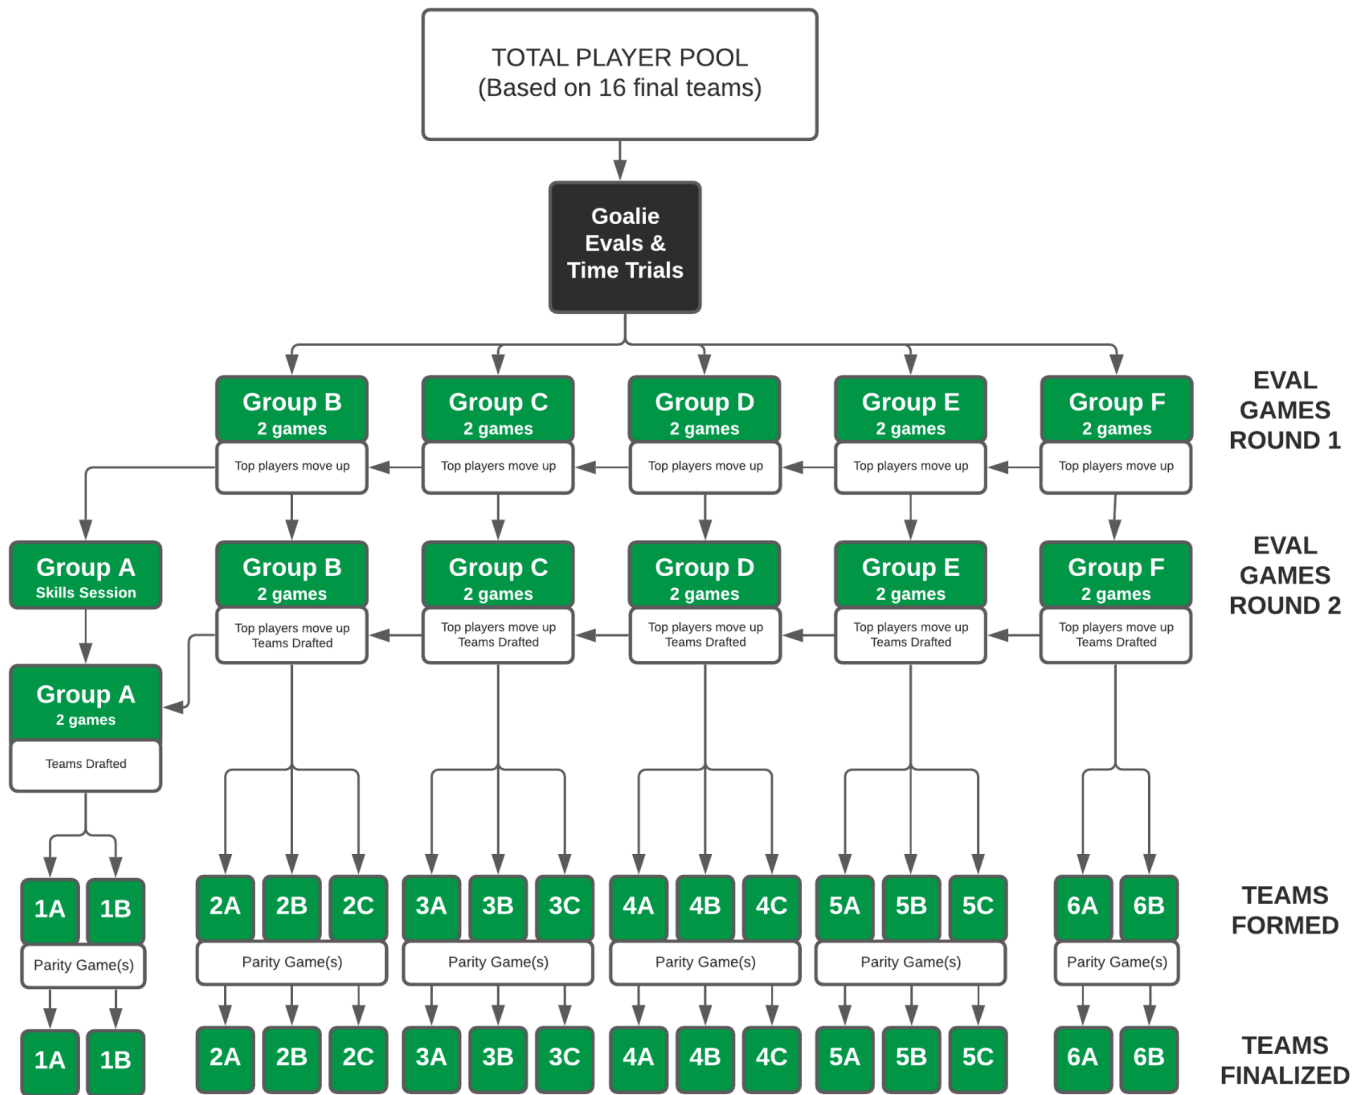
TOTAL PLAYER POOL
(Based on 16 final teams)

Goalie Evals & Time Trials

Group B
2 games
Top players move up

Group C
2 games
Top players move up

Group D
2 games
Top players move up

Group E
2 games
Top players move up

Group F
2 games
Top players move up

EVAL GAMES ROUND 1

Group A
Skills Session

Group B
2 games
Top players move up
Teams Drafted

Group C
2 games
Top players move up
Teams Drafted

Group D
2 games
Top players move up
Teams Drafted

Group E
2 games
Top players move up
Teams Drafted

Group F
2 games
Top players move up
Teams Drafted

EVAL GAMES ROUND 2

Group A
2 games
Teams Drafted

1A 1B
Parity Game(s)

2A 2B 2C
Parity Game(s)

3A 3B 3C
Parity Game(s)

4A 4B 4C
Parity Game(s)

5A 5B 5C
Parity Game(s)

6A 6B
Parity Game(s)

TEAMS FORMED

1A 1B 2A 2B 2C 3A 3B 3C 4A 4B 4C 5A 5B 5C 6A 6B

TEAMS FINALIZED